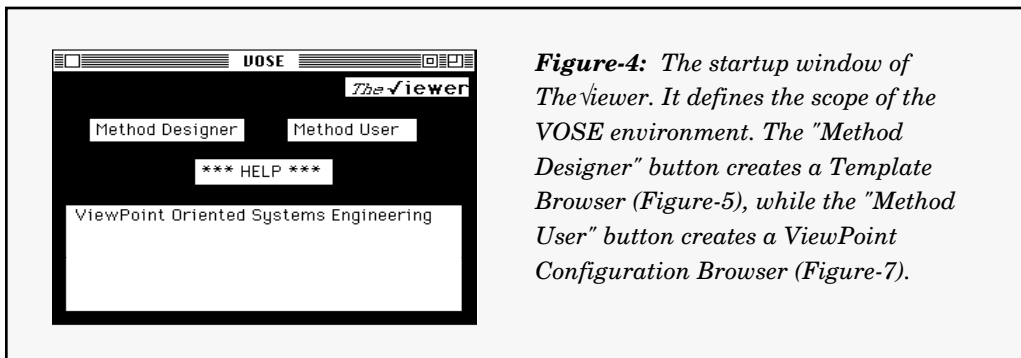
VOSE

The √iewer

Method Designer

Method User

*** HELP ***

ViewPoint Oriented Systems Engineering

***Figure-4:*** *The startup window of The√iewer. It defines the scope of the VOSE environment. The "Method Designer" button creates a Template Browser (Figure-5), while the "Method User" button creates a ViewPoint Configuration Browser (Figure-7).*